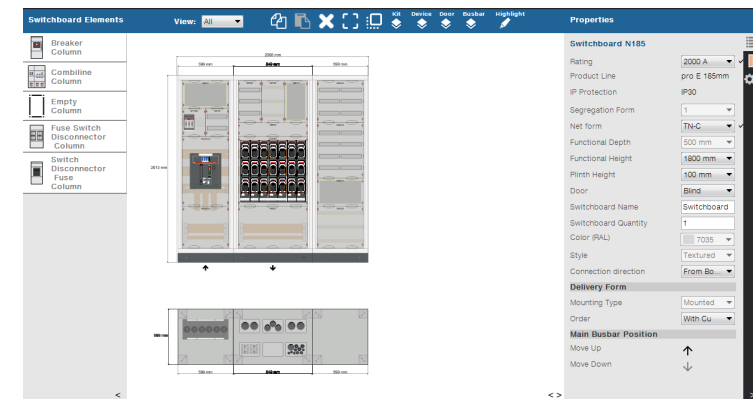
Switchboard Elements

Breaker Column

Combiline Column

Empty Column

Fuse Switch Disconnector Column

Switch Disconnector Fuse Column

View: All

Kit Device Door Busbar Highlight

2000 mm

1800 mm

500 mm

<

< >

Properties

Switchboard N185

| | |
|---|---|
| Rating | 2000 A |
| Product Line | pro E 185mm |
| IP Protection | IP30 |
| Segregation Form | 1 |
| Net form | TN-C |
| Functional Depth | 500 mm |
| Functional Height | 1800 mm |
| Plinth Height | 100 mm |
| Door | Blind |
| Switchboard Name | Switchboard |
| Switchboard Quantity | 1 |
| Color (RAL) | 7035 |
| Style | Textured |
| Connection direction | From Bo... |

Delivery Form

| | |
|---|---|
| Mounting Type | Mounted |
| Order | With Cu |

Main Busbar Position

Move Up

Move Down